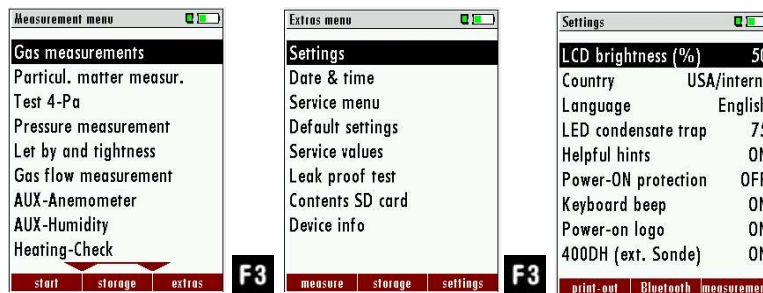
Measurement menu

Gas measurements
Particul. matter measur.
Test 4-Pa
Pressure measurement
Let by and tightness
Gas flow measurement
AUX-Anemometer
AUX-Humidity
Heating-Check

start | storage | extras

F3

Extras menu

Settings
Date & time
Service menu
Default settings
Service values
Leak proof test
Contents SD card
Device info

measure | storage | settings

F3

Settings

| | |
|---|---|
| LCD brightness (%) | 50 |
| Country | USA/intern |
| Language | English |
| LED condensate trap | 75 |
| Helpful hints | ON |
| Power-ON protection | OFF |
| Keyboard beep | ON |
| Power-on logo | ON |
| 400DH (ext. Sonde) | ON |

print-out | Bluetooth | measuremen